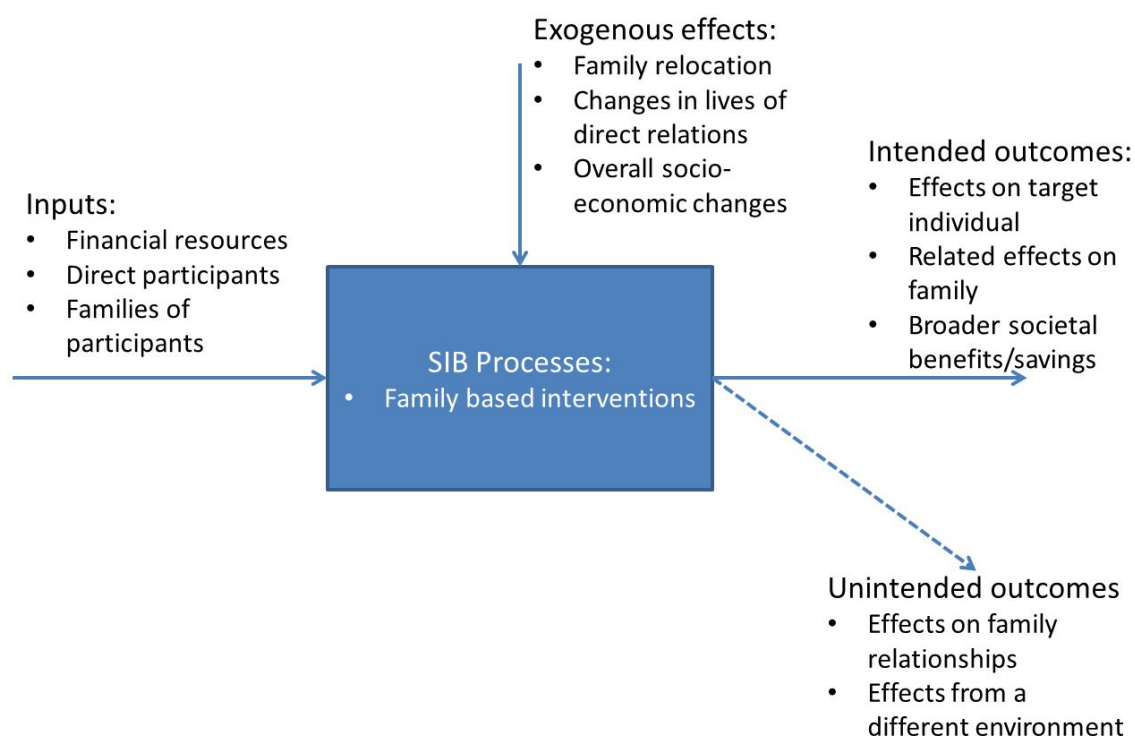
Exogenous effects:
- Family relocation
- Changes in lives of direct relations
- Overall socio-economic changes

Inputs:
- Financial resources
- Direct participants
- Families of participants

SIB Processes:
- Family based interventions

Intended outcomes:
- Effects on target individual
- Related effects on family
- Broader societal benefits/savings

Unintended outcomes
- Effects on family relationships
- Effects from a different environment